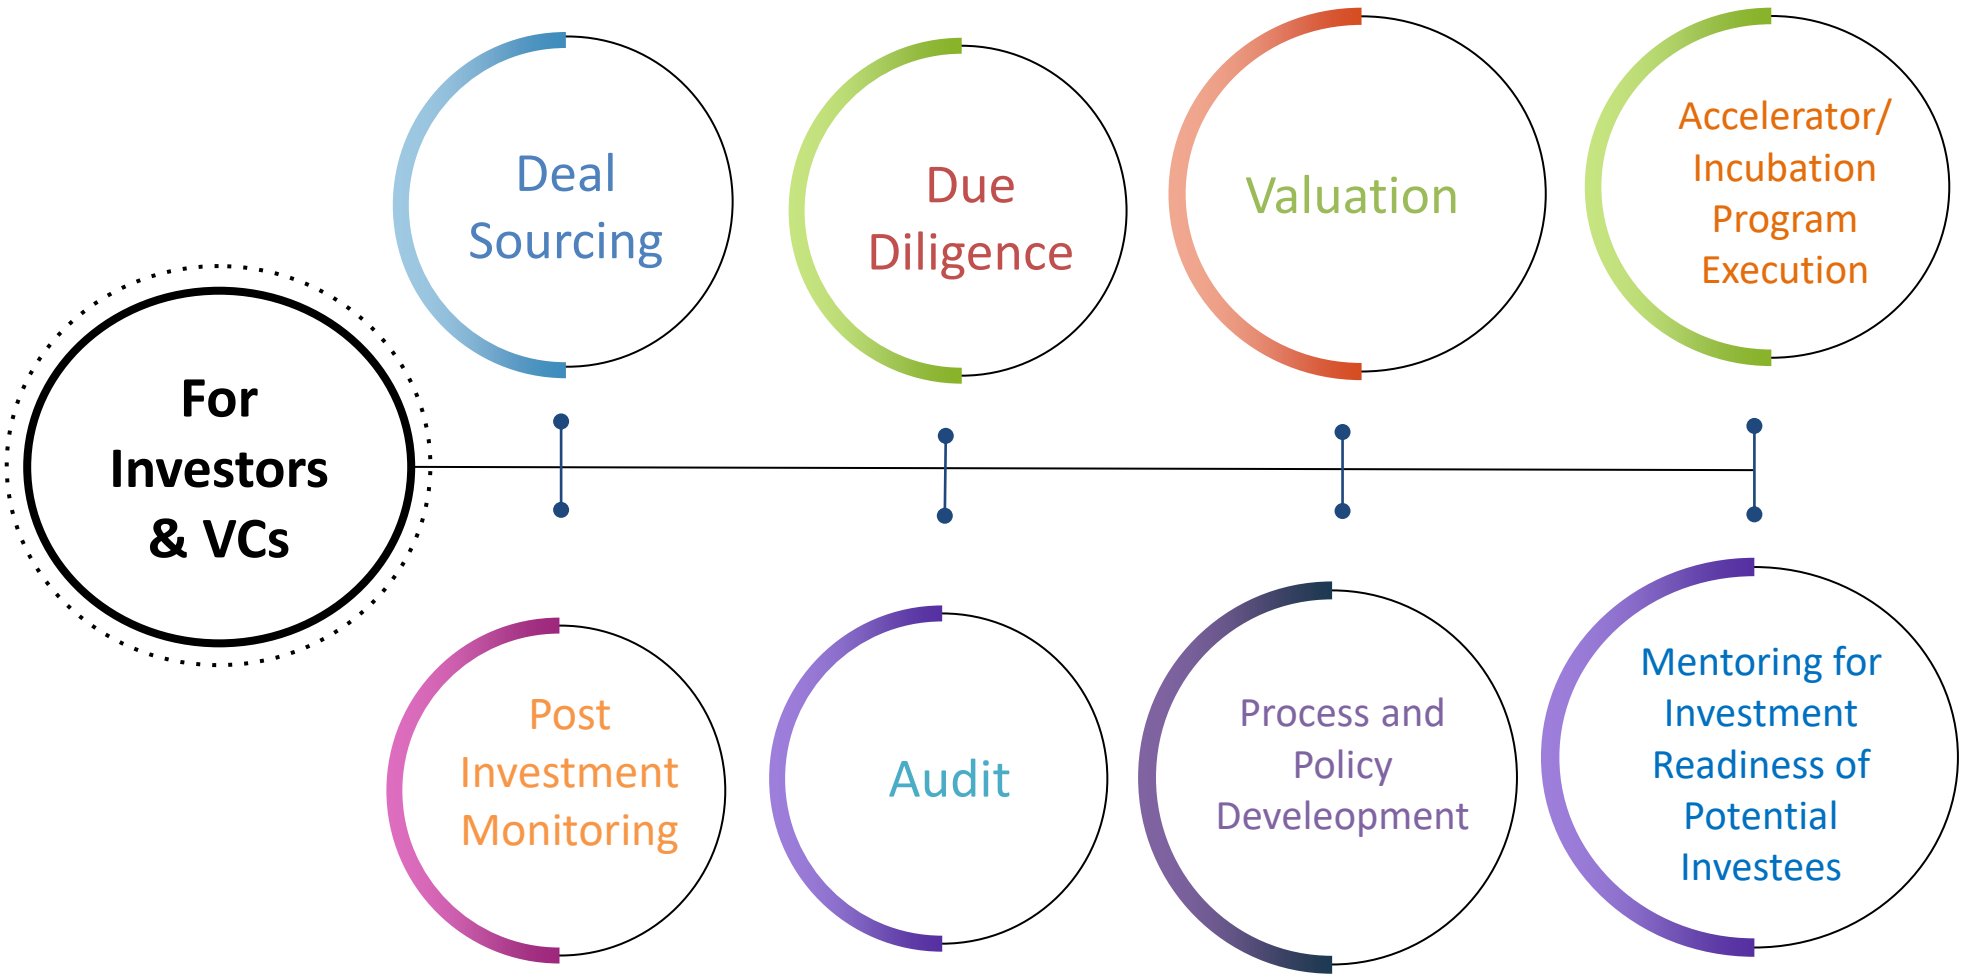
For Investors & VCs

Deal Sourcing

Due Diligence

Valuation

Accelerator/ Incubation Program Execution

Post Investment Monitoring

Audit

Process and Policy Develeopment

Mentoring for Investment Readiness of Potential Investees